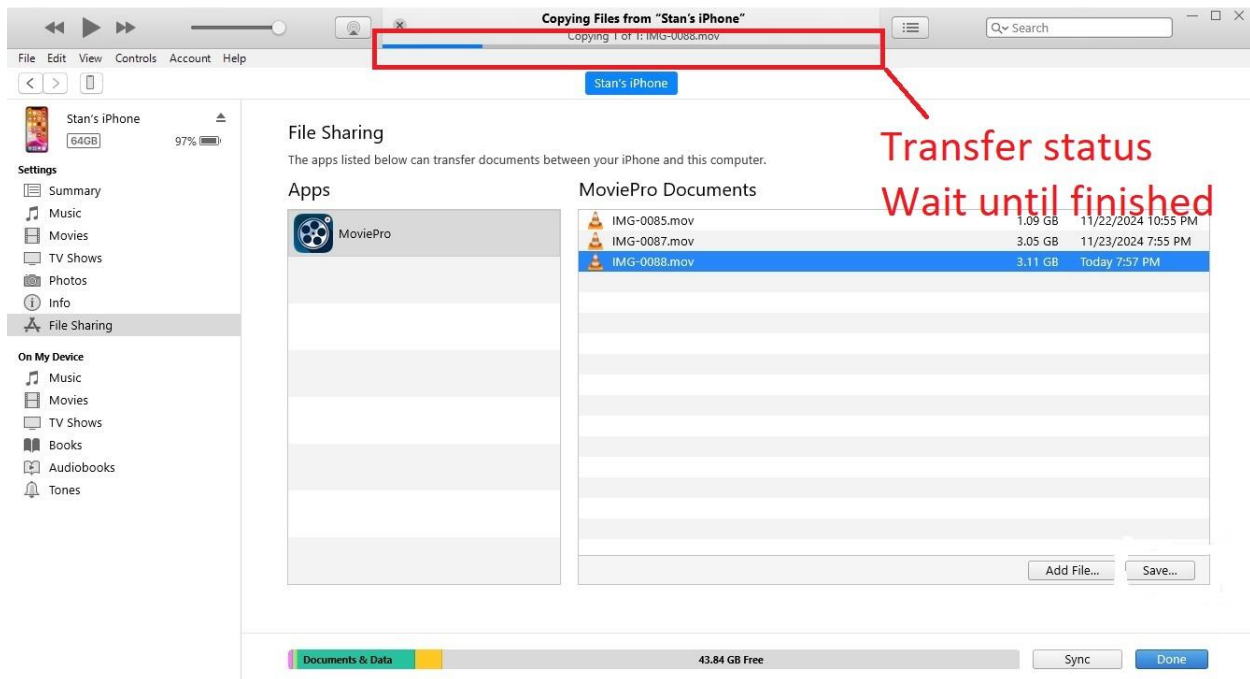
Copying Files from "Stan's iPhone"
Copying 1 of 1: IMG-0088.mov

Search

File Edit View Controls Account Help

Stan's iPhone

Stan's iPhone
64GB 97%

Settings
Summary
Music
Movies
TV Shows
Photos
Info
File Sharing

On My Device
Music
Movies
TV Shows
Books
Audiobooks
Tones

File Sharing
The apps listed below can transfer documents between your iPhone and this computer.

Transfer status
Wait until finished

Apps
MoviePro

MoviePro Documents

| | | |
|---|---|---|
| IMG-0085.mov | 1.09 GB | 11/22/2024 10:55 PM |
| IMG-0087.mov | 3.05 GB | 11/23/2024 7:55 PM |
| IMG-0088.mov | 3.11 GB | Today 7:57 PM |

Add File... Save...

Documents & Data 43.84 GB Free Sync Done